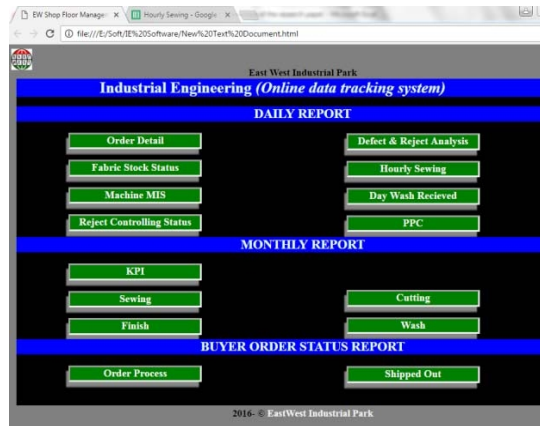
EW Shop Floor Manage ×
Hourly Sewing - Google ×
file:///E:/Soft/IE%20Software/New%20Text%20Document.html

East West Industrial Park
Industrial Engineering *(Online data tracking system)*

DAILY REPORT

Order Detail
Defect & Reject Analysis
Fabric Stock Status
Hourly Sewing
Machine MIS
Day Wash Recieved
Reject Controlling Status
PPC

MONTHLY REPORT

KPI
Sewing
Cutting
Finish
Wash

BUYER ORDER STATUS REPORT

Order Process
Shipped Out

2016- © EastWest Industrial Park